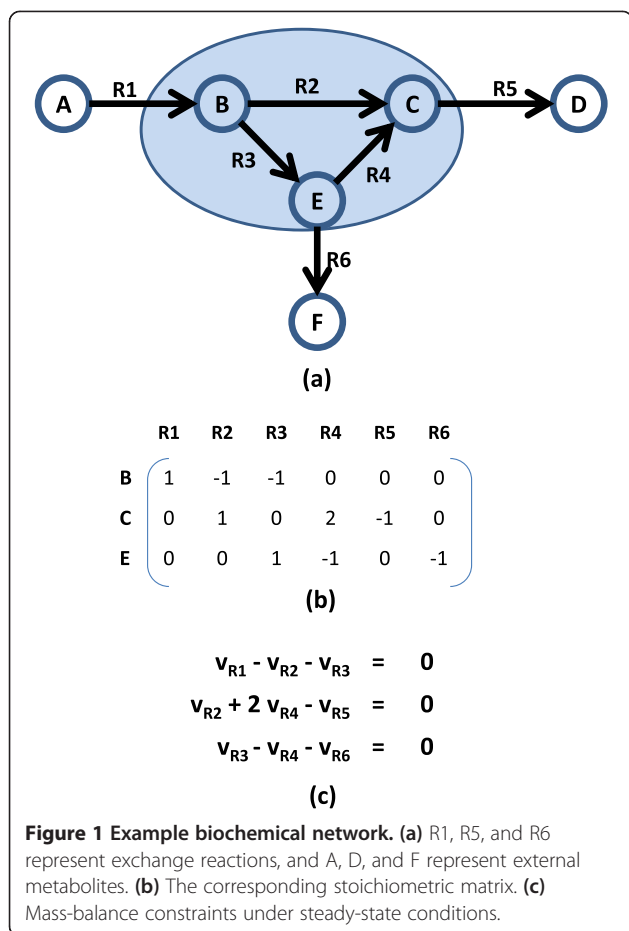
A R1 B R2 C R5 D
R3 R4
E
R6
F

(a)

| | R1 | R2 | R3 | R4 | R5 | R6 |
|---|---|---|---|---|---|---|
| B | 1 | -1 | -1 | 0 | 0 | 0 |
| C | 0 | 1 | 0 | 2 | -1 | 0 |
| E | 0 | 0 | 1 | -1 | 0 | -1 |

(b)

$v_{R1} - v_{R2} - v_{R3} = 0$
$v_{R2} + 2 v_{R4} - v_{R5} = 0$
$v_{R3} - v_{R4} - v_{R6} = 0$

(c)

**Figure 1 Example biochemical network. (a)** R1, R5, and R6 represent exchange reactions, and A, D, and F represent external metabolites. **(b)** The corresponding stoichiometric matrix. **(c)** Mass-balance constraints under steady-state conditions.